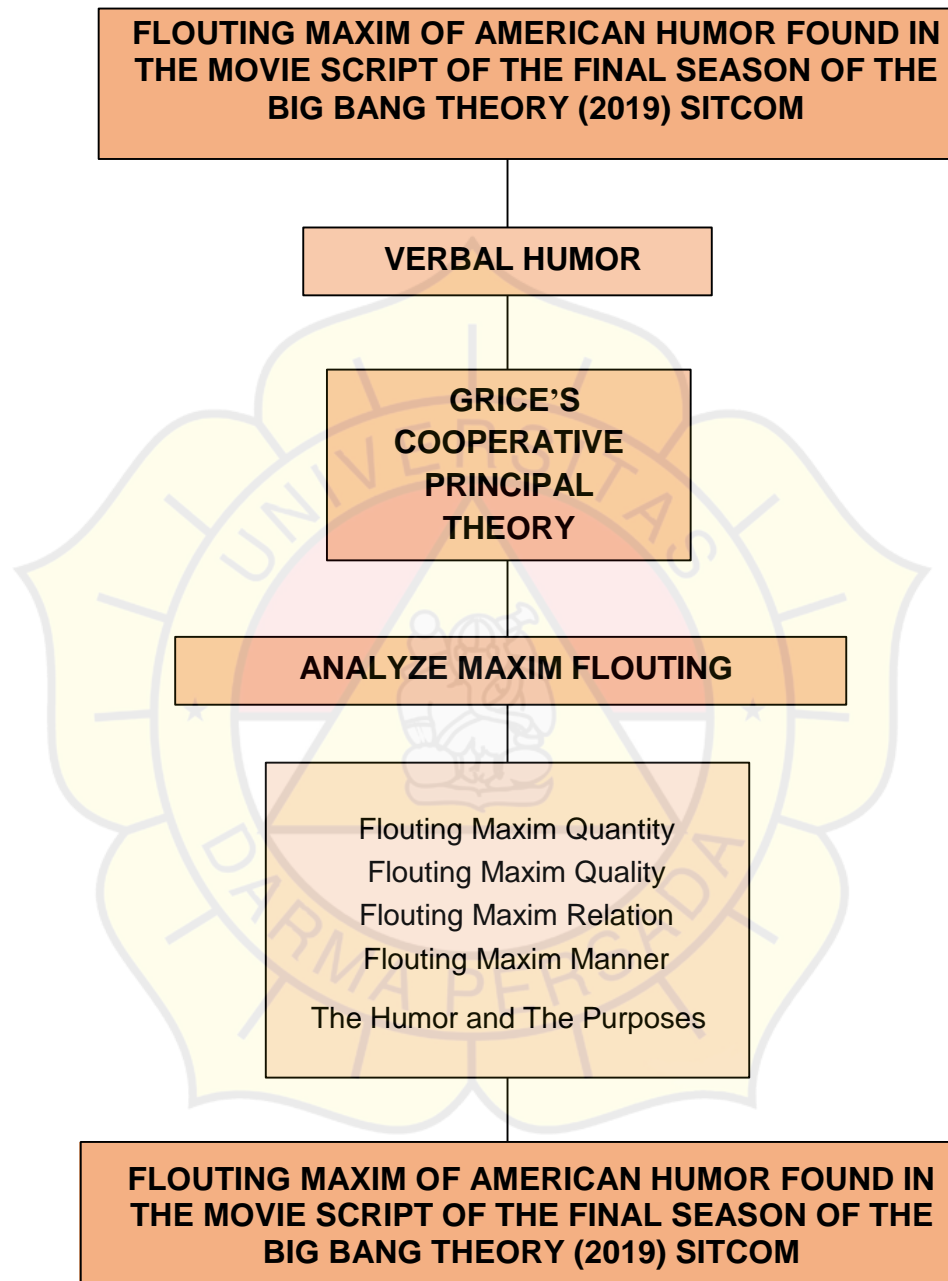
FLOUTING MAXIM OF AMERICAN HUMOR FOUND IN THE MOVIE SCRIPT OF THE FINAL SEASON OF THE BIG BANG THEORY (2019) SITCOM

VERBAL HUMOR

GRICE'S COOPERATIVE PRINCIPAL THEORY

ANALYZE MAXIM FLOUTING

Flouting Maxim Quantity
Flouting Maxim Quality
Flouting Maxim Relation
Flouting Maxim Manner
The Humor and The Purposes

FLOUTING MAXIM OF AMERICAN HUMOR FOUND IN THE MOVIE SCRIPT OF THE FINAL SEASON OF THE BIG BANG THEORY (2019) SITCOM

UNIVERSITAS DARMA PERSADA